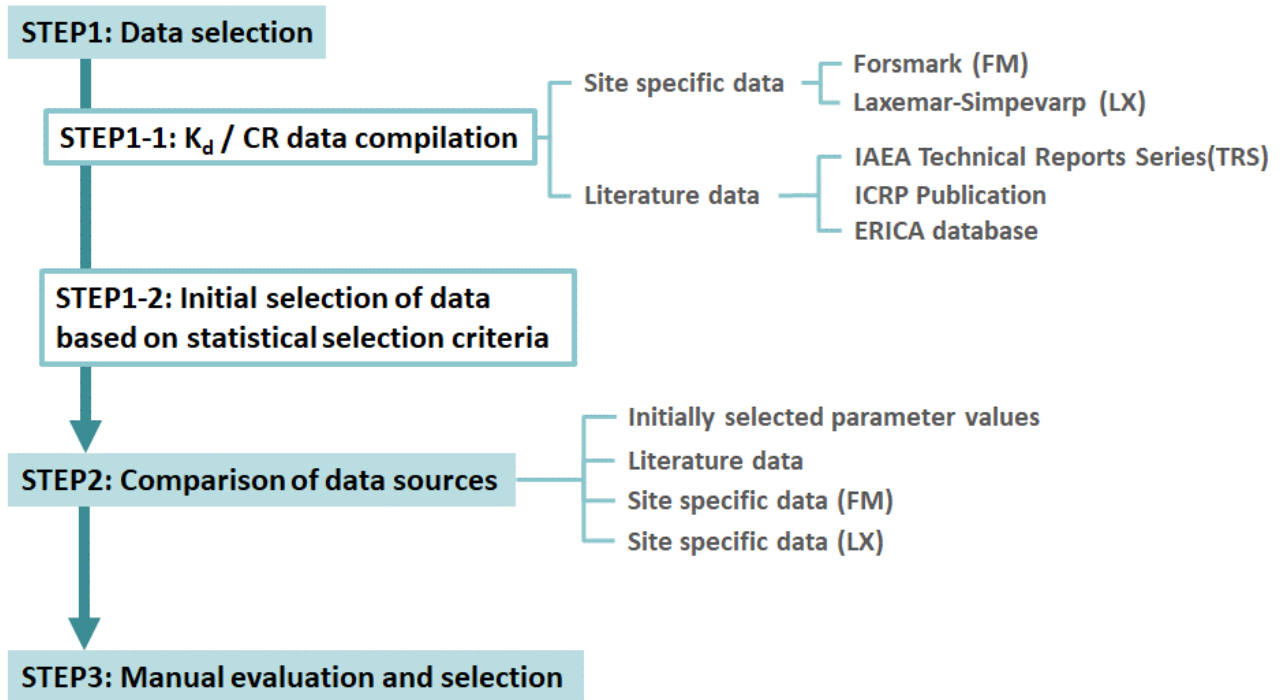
STEP1: Data selection

STEP1-1: $K_d$ / CR data compilation

Site specific data

Forsmark (FM)

Laxemar-Simpevarp (LX)

Literature data

IAEA Technical Reports Series(TRS)

ICRP Publication

ERICA database

STEP1-2: Initial selection of data based on statistical selection criteria

STEP2: Comparison of data sources

Initially selected parameter values

Literature data

Site specific data (FM)

Site specific data (LX)

STEP3: Manual evaluation and selection